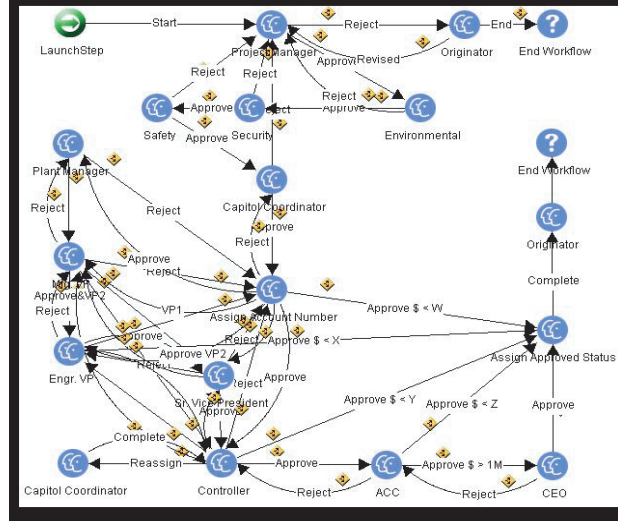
LaunchStep
Start
Project Manager
Reject
Originator
End
End Workflow
Revised
Approve
Reject
Reject
Approve
Reject
Reject
Approve
Safety
Security
Environmental
Approve
Approve
Plant Manager
Capitol Coordinator
Reject
Reject
Approve
Reject
End Workflow
Originator
Complete
Mgr. VP
Approve
Reject
Approve&VP2
Reject
VP1
Assign Account Number
Approve $ < W
Approve
Reject
Approve $ < X
Assign Approved Status
Engr. VP
Approve VP2
Reject
Reject
Approve
Sr. Vice President
Approve
Approve $ < Y
Approve $ < Z
Approve
Complete
Reassign
Approve
Approve $ > 1M
Capitol Coordinator
Controller
Reject
ACC
Reject
CEO